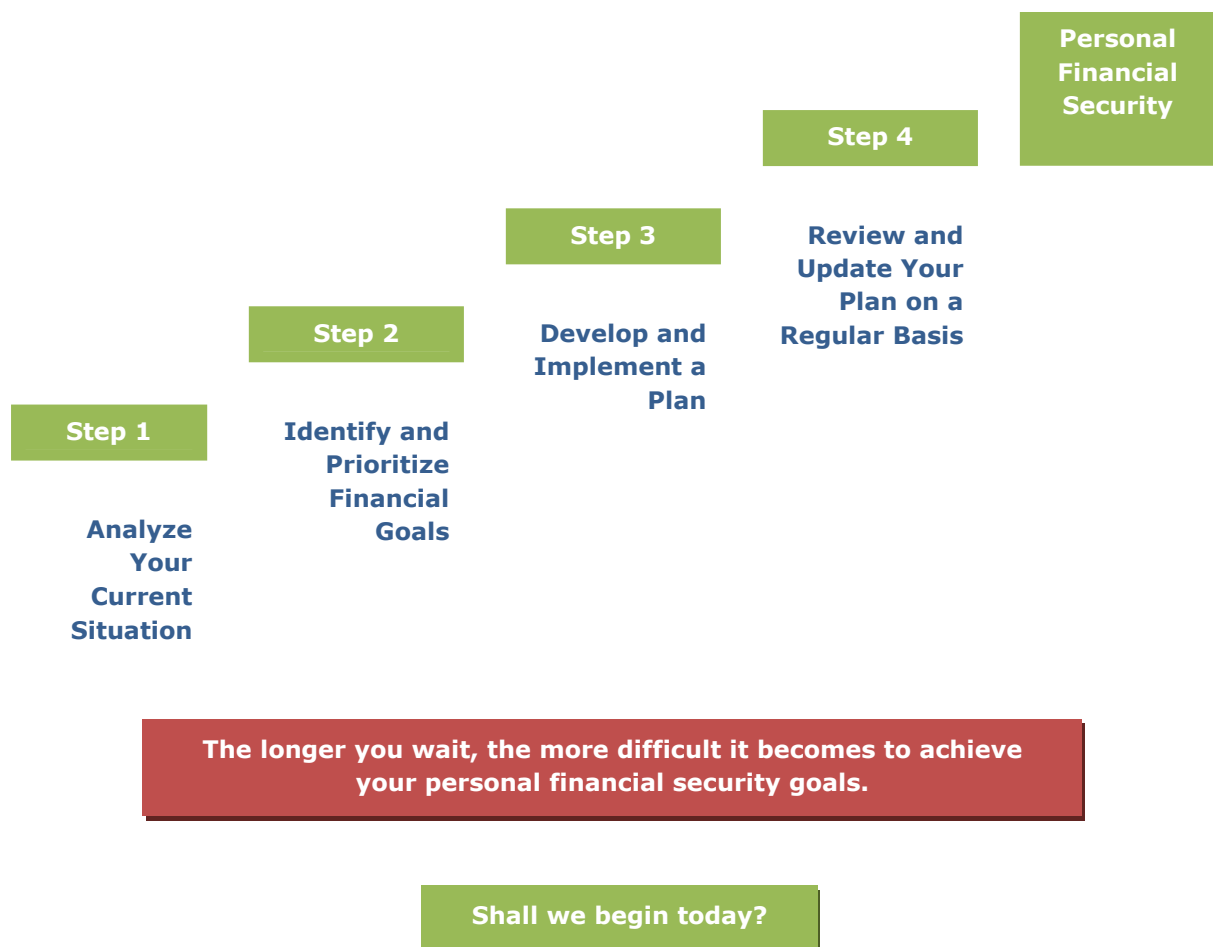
Step 1

Analyze Your Current Situation

Step 2

Identify and Prioritize Financial Goals

Step 3

Develop and Implement a Plan

Step 4

Review and Update Your Plan on a Regular Basis

Personal Financial Security

The longer you wait, the more difficult it becomes to achieve your personal financial security goals.

Shall we begin today?